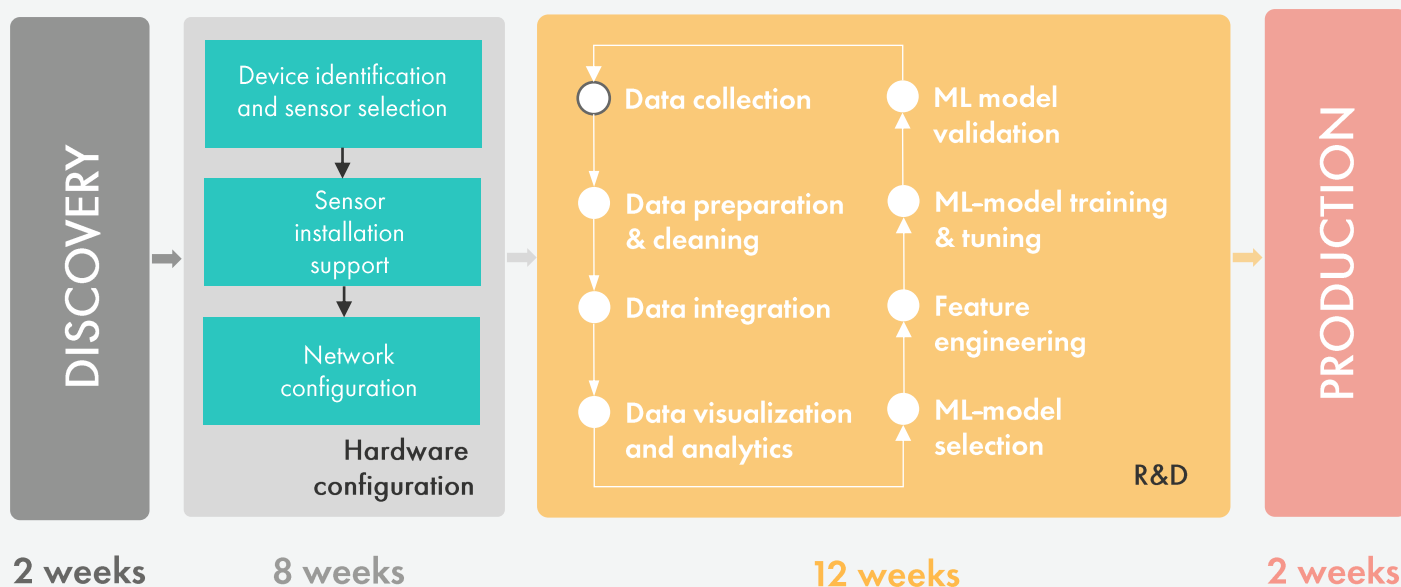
DISCOVERY

Device identification and sensor selection

Sensor installation support

Network configuration

Hardware configuration

Data collection

Data preparation & cleaning

Data integration

Data visualization and analytics

ML model validation

ML-model training & tuning

Feature engineering

ML-model selection

R&D

PRODUCTION

2 weeks

8 weeks

12 weeks

2 weeks